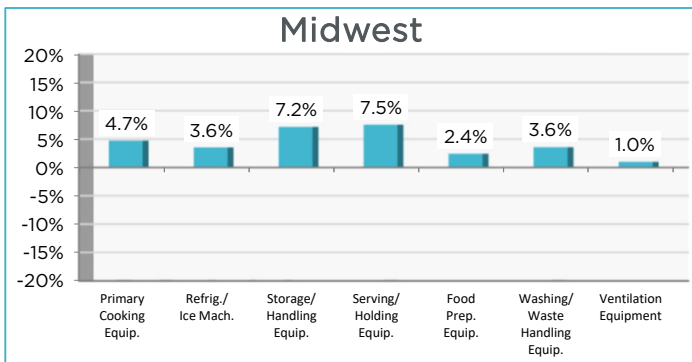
Midwest

20%
15%
10%
5%
0%
-5%
-10%
-15%
-20%

4.7%
3.6%
7.2%
7.5%
2.4%
3.6%
1.0%

Primary Cooking Equip.
Refrig./ Ice Mach.
Storage/ Handling Equip.
Serving/ Holding Equip.
Food Prep. Equip.
Washing/ Waste Handling Equip.
Ventilation Equipment